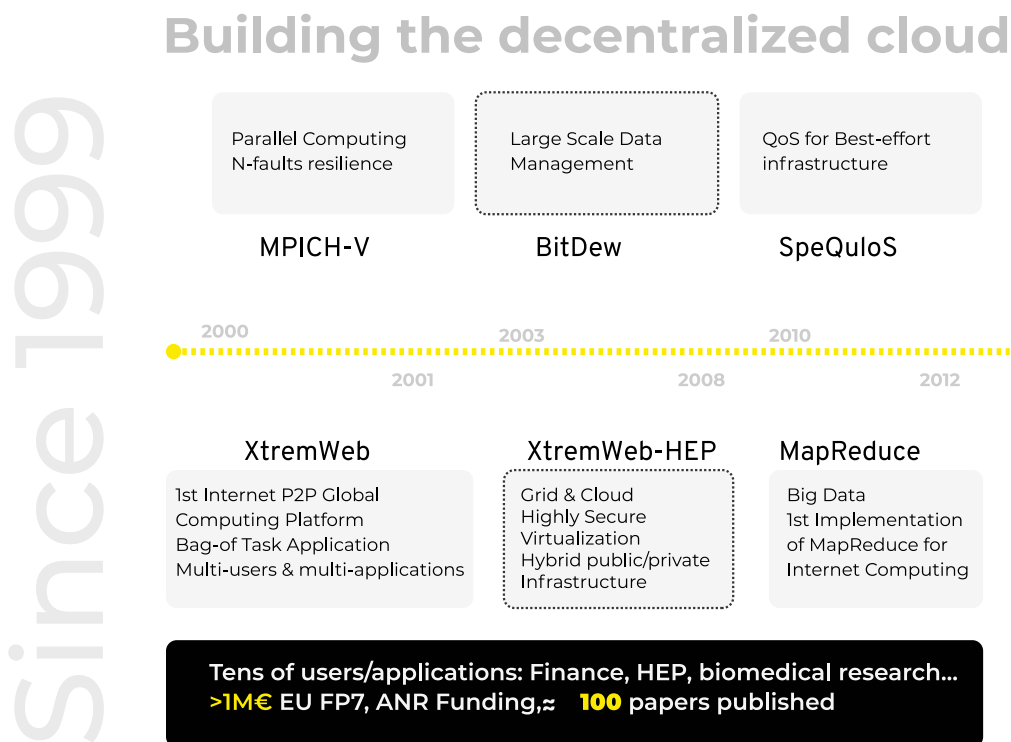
Since 1999

Building the decentralized cloud

Parallel Computing
N-faults resilience

MPICH-V

Large Scale Data Management

BitDew

QoS for Best-effort infrastructure

SpeQuloS

2000

2001

2003

2008

2010

2012

XtremWeb

1st Internet P2P Global Computing Platform
Bag-of Task Application
Multi-users & multi-applications

XtremWeb-HEP

Grid & Cloud
Highly Secure
Virtualization
Hybrid public/private Infrastructure

MapReduce

Big Data
1st Implementation of MapReduce for Internet Computing

Tens of users/applications: Finance, HEP, biomedical research...
>1M€ EU FP7, ANR Funding,≈ 100 papers published